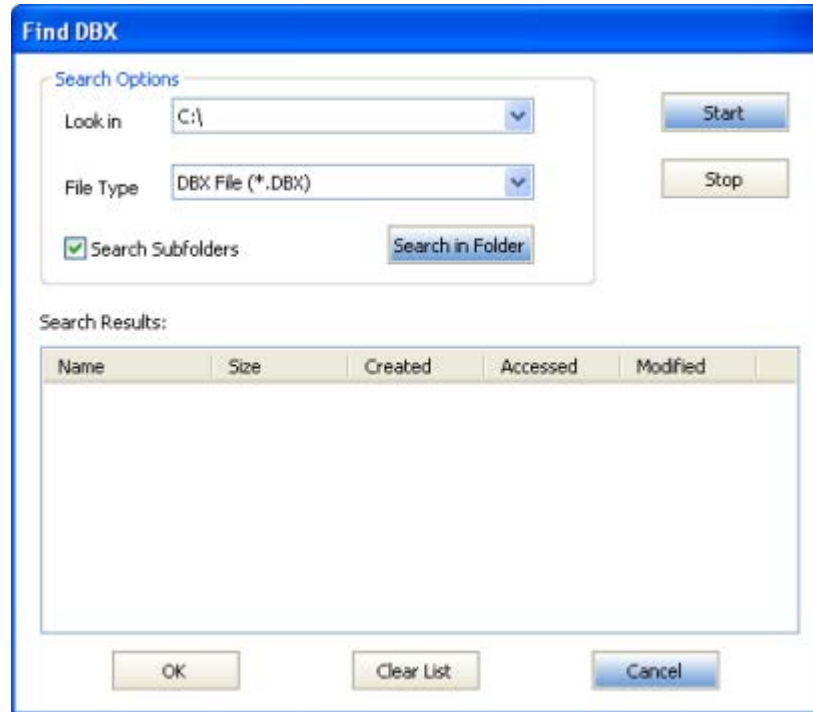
Find DBX

Search Options

Look in C:\

File Type DBX File (*.DBX)

Search Subfolders

Search in Folder

Start

Stop

Search Results:

| Name | Size | Created | Accessed | Modified |
|---|---|---|---|---|

OK

Clear List

Cancel